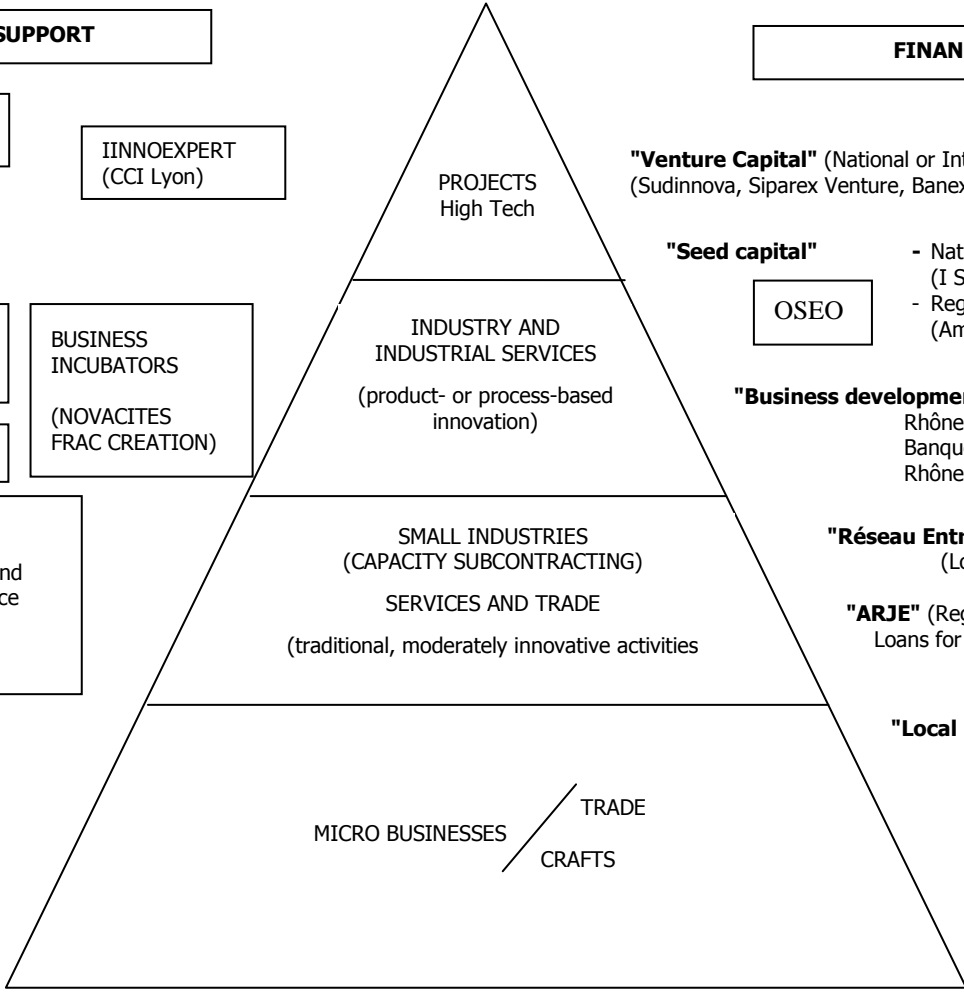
SUPPORT

FINAN

IINNOEXPERT (CCI Lyon)

PROJECTS High Tech

"Venture Capital" (National or Int
(Sudinnova, Siparex Venture, Banex

"Seed capital"

- Nat
(I S
- Reg
(Am

OSEO

BUSINESS INCUBATORS

(NOVACITES FRAC CREATION)

INDUSTRY AND INDUSTRIAL SERVICES

(product- or process-based innovation)

"Business developmen
Rhône
Banqu
Rhône

nd
ce

SMALL INDUSTRIES (CAPACITY SUBCONTRACTING)

SERVICES AND TRADE

(traditional, moderately innovative activities

"Réseau Entr
(Lo

"ARJE" (Reg
Loans for

"Local

MICRO BUSINESSES

TRADE

CRAFTS